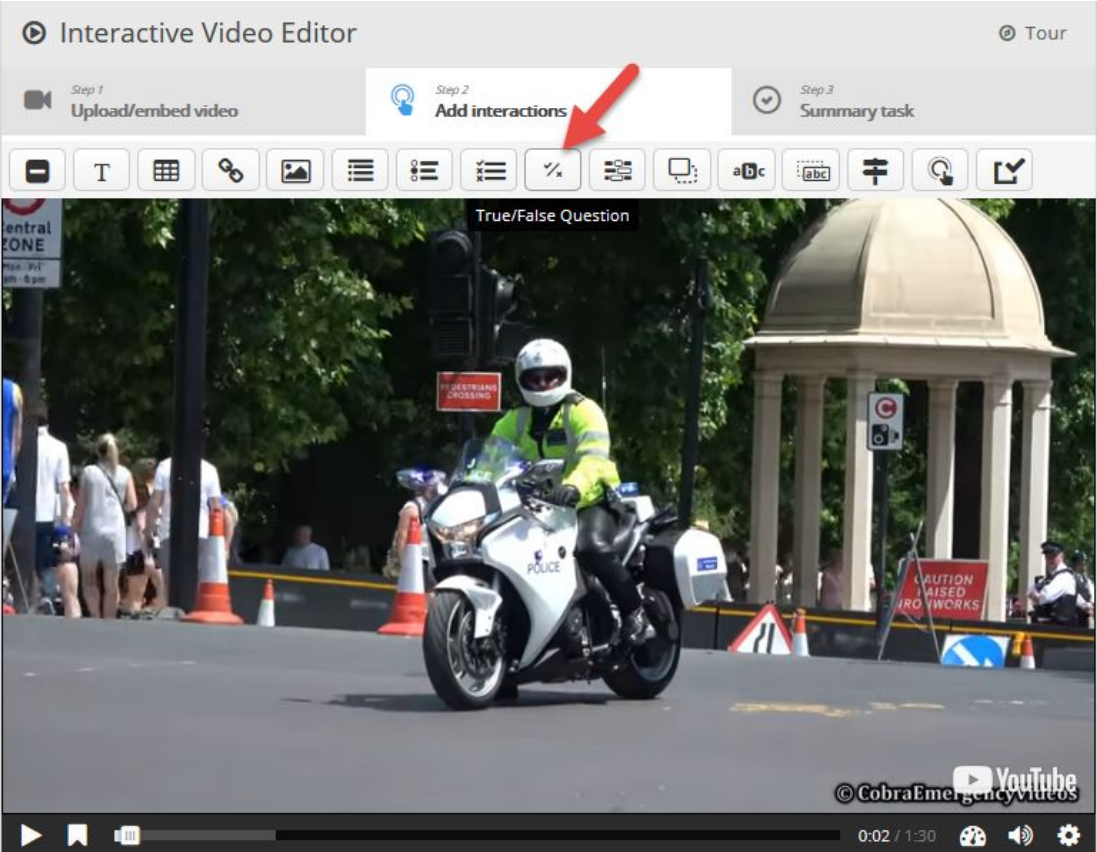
Interactive Video Editor

Tour

Step 1
Upload/embed video

Step 2
Add interactions

Step 3
Summary task

T

abc

abc

True/False Question

Central ZONE
Mon - Fri
am - 6pm

PEDESTRIANS CROSSING

POLICE

CAUTION RAISED IRONWORKS

YouTube

© CobraEmergencyVideos

0:02 / 1:30